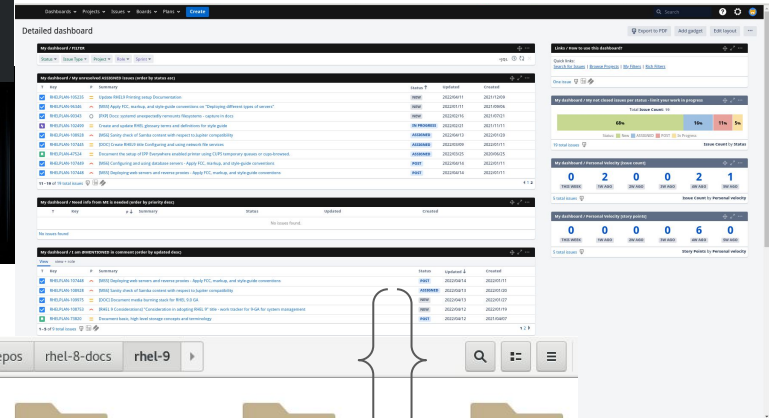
Dashboards ▾ Projects ▾ Issues ▾ Boards ▾ Plans ▾ Create

Search

Detailed dashboard

Export to PDF Add gadget Edit layout

My dashboard / FILTER

Status ▾ Issue Type ▾ Project ▾ Row ▾ Sprint ▾

My dashboard / My unresolved ASSIGNED issues (order by status asc)

| T | Key | P | Summary | Status | Updated | Created |
|---|---|---|---|---|---|---|
| | RHELPLAN-105235 | | Update RHEL9 Printing setup Documentation | NEW | 2022/04/11 | 2021/12/09 |
| | RHELPLAN-96340 | | [RFE] Apply FCC, markup, and style guide corrections on "Deploying different types of servers" | NEW | 2022/01/11 | 2021/09/06 |
| | RHELPLAN-100431 | | [PAR Doc]: system unexpectedly removes filesystems - capture in docs | NEW | 2022/02/16 | 2021/07/21 |
| | RHELPLAN-102409 | | Create and update RHEL glossary terms and definitions for style guide | IN PROGRESS | 2022/02/21 | 2021/11/11 |
| | RHELPLAN-108728 | | [RFE] Sanity check of Samba content with respect to Jupiter compatibility | ASSIGNED | 2022/04/13 | 2022/01/20 |
| | RHELPLAN-107445 | | [DOC] Create RHEL9 title Configuring and using network file services | ASSIGNED | 2022/03/09 | 2022/01/11 |
| | RHELPLAN-47524 | | Document the setup of EFI Everywhere enabled printer using CUPS temporary queues or cups-browsed. | ASSIGNED | 2022/03/25 | 2020/06/25 |
| | RHELPLAN-107449 | | [RFE] Configuring and using database servers - Apply FCC, markup, and style guide corrections | POST | 2022/04/14 | 2022/01/11 |
| | RHELPLAN-107448 | | [RFE] Deploying web servers and reverse proxies - Apply FCC, markup, and style guide corrections | POST | 2022/04/14 | 2022/01/11 |

1 - 10 of 10 total issues 1 2

My dashboard / Need info from ME is needed (order by priority desc)

| T | Key | P | Summary | Status | Updated | Created |
|---|---|---|---|---|---|---|

No issues found.

No issues found

My dashboard / I am (MENTIONED) in comment (order by updated desc)

Views View + note

| T | Key | P | Summary | Status | Updated | Created |
|---|---|---|---|---|---|---|
| | RHELPLAN-107448 | | [RFE] Deploying web servers and reverse proxies - Apply FCC, markup, and style guide corrections | POST | 2022/04/14 | 2022/01/11 |
| | RHELPLAN-108028 | | [RFE] Sanity check of Samba content with respect to Jupiter compatibility | ASSIGNED | 2022/04/13 | 2022/01/20 |
| | RHELPLAN-109733 | | [DOC] Document media burning apps for RHEL 9.0 GA | NEW | 2022/04/13 | 2022/01/27 |
| | RHELPLAN-108753 | | [RHEL 9 Consideration] "Consideration in adopting RHEL 9" title - work tracker for 9.GA for system management | NEW | 2022/04/12 | 2022/01/19 |
| | RHELPLAN-79630 | | Document basic, high-level storage concepts and terminology | POST | 2022/04/12 | 2021/04/07 |

1 - 5 of 5 total issues

Links / How to use this dashboard?

Quick links:
Search for Issues | Browse Projects | My Filters | Rich Filters

One issue

My dashboard / My not closed issues per status - track your work in progress

Total Issue Count: 19

69% 16% 11% 5%

Status: New ASSIGNED POST In Progress

19 total issues Issue Count by Status

My dashboard / Personal Velocity (issue count)

| 0 | 2 | 0 | 0 | 2 | 1 |
|---|---|---|---|---|---|
| THIS WEEK | 1W AGO | 2W AGO | 3W AGO | 4W AGO | 5W AGO |

Issue Count by Personal velocity

My dashboard / Personal Velocity (story points)

| 0 | 0 | 0 | 0 | 6 | 0 |
|---|---|---|---|---|---|
| THIS WEEK | 1W AGO | 2W AGO | 3W AGO | 4W AGO | 5W AGO |

Story Points by Personal velocity

epos rhel-8-docs rhel-9